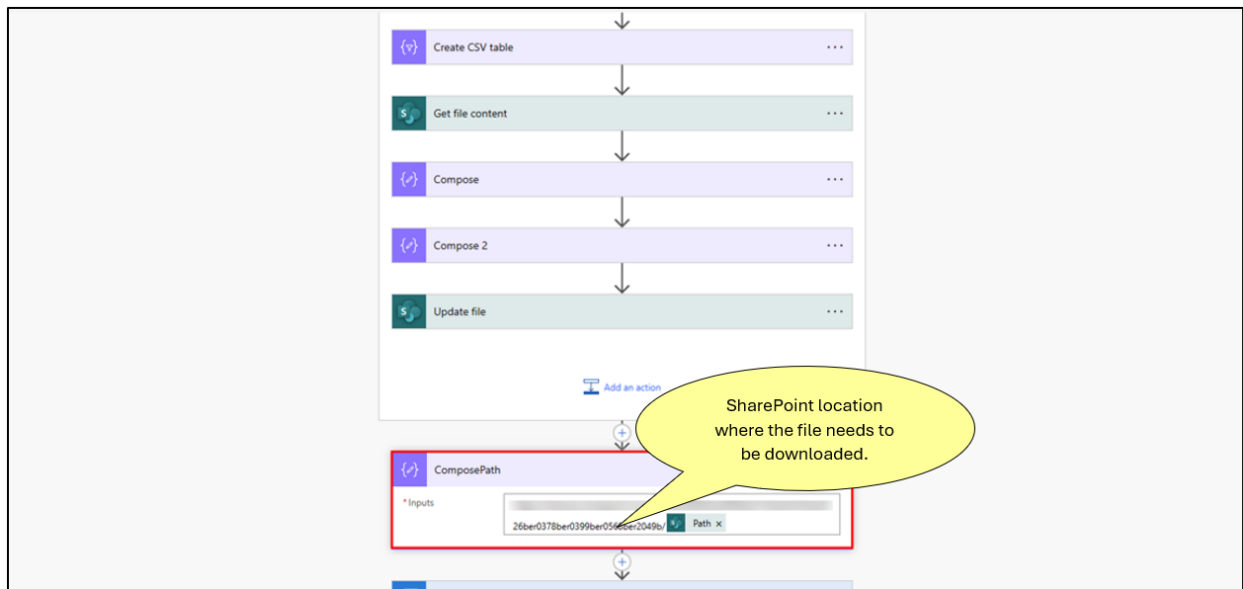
Create CSV table

Get file content

Compose

Compose 2

Update file

Add an action

SharePoint location where the file needs to be downloaded.

ComposePath

* Inputs

26ber0378ber0399ber056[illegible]ber2049b/ Path ×